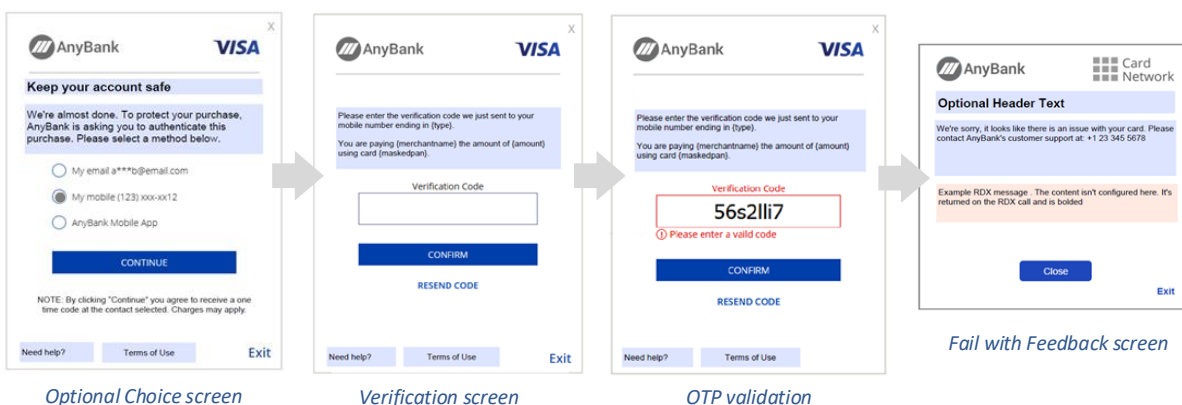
X
AnyBank VISA

Keep your account safe

We're almost done. To protect your purchase, AnyBank is asking you to authenticate this purchase. Please select a method below.

My email a***b@email.com
My mobile (123) xxx-xx12
AnyBank Mobile App

CONTINUE

NOTE: By clicking "Continue" you agree to receive a one time code at the contact selected. Charges may apply.

Need help? Terms of Use Exit

Optional Choice screen

X
AnyBank VISA

Please enter the verification code we just sent to your mobile number ending in {type}.

You are paying {merchantname} the amount of {amount} using card {maskedpan}.

Verification Code

CONFIRM

RESEND CODE

Need help? Terms of Use Exit

Verification screen

X
AnyBank VISA

Please enter the verification code we just sent to your mobile number ending in {type}.

You are paying {merchantname} the amount of {amount} using card {maskedpan}.

Verification Code
56s2lli7
Please enter a vaild code

CONFIRM

RESEND CODE

Need help? Terms of Use

OTP validation

AnyBank Card Network

Optional Header Text

We're sorry, it looks like there is an issue with your card. Please contact AnyBank's customer support at: +1 23 345 5678

Example RDX message . The content isn't configured here. It's returned on the RDX call and is bolded

Close

Exit

Fail with Feedback screen